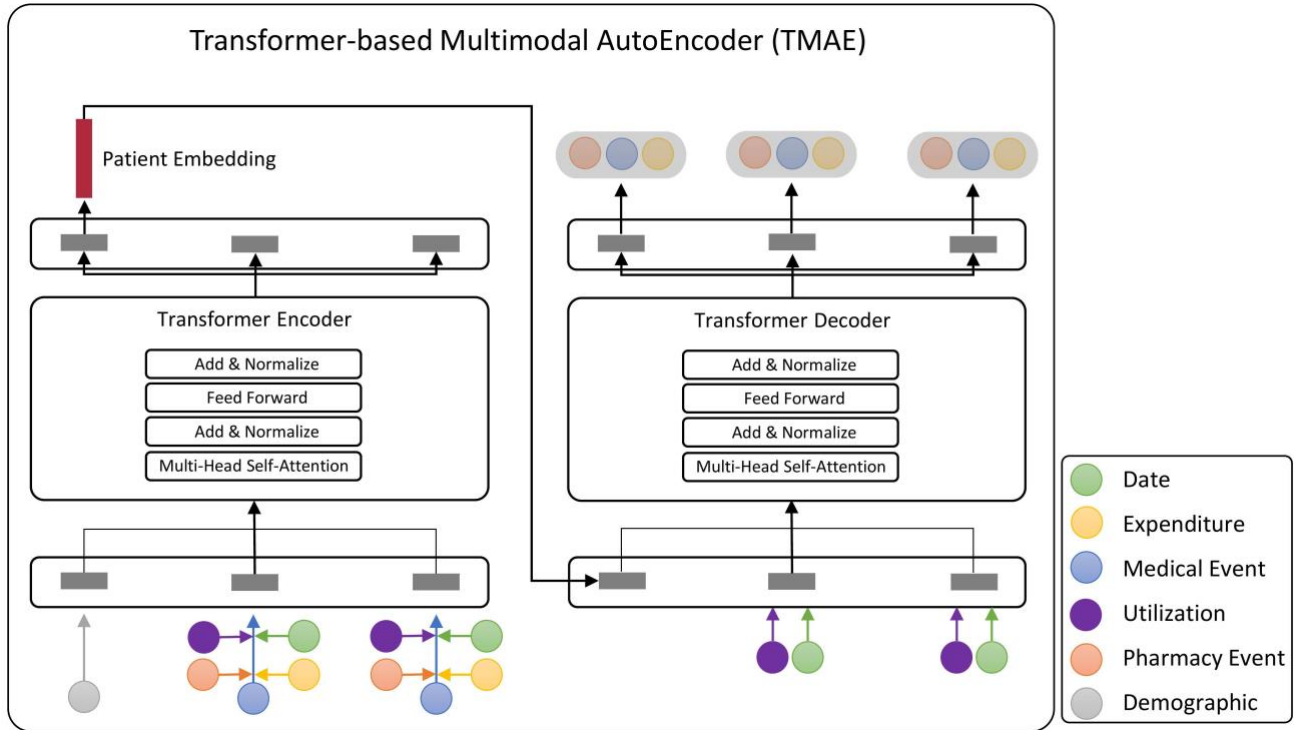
Transformer-based Multimodal AutoEncoder (TMAE)

Patient Embedding

Transformer Encoder

Add & Normalize

Feed Forward

Add & Normalize

Multi-Head Self-Attention

Transformer Decoder

Add & Normalize

Feed Forward

Add & Normalize

Multi-Head Self-Attention

Date

Expenditure

Medical Event

Utilization

Pharmacy Event

Demographic